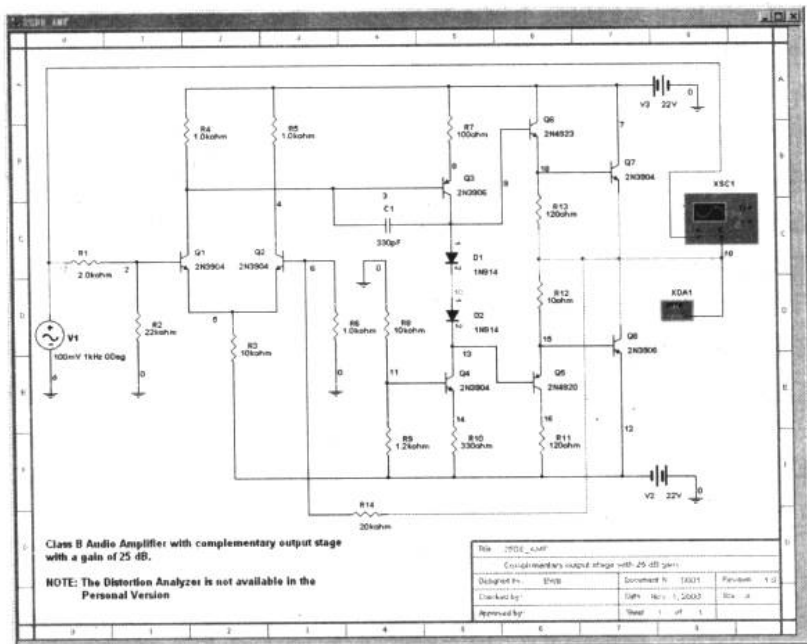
25DB_AMP

V3 22V
0
R4 1.0kohm
R5 1.0kohm
R7 100ohm
Q6 2N4923
7
8
Q3 2N3906
9
3
18
Q7 2N3904
R13 120ohm
XSC1
C1
330pF
4
R1 2.0kohm
2
Q1 2N3904
Q2 2N3904
6
D1 1N914
0
10
XDA1
R2 22kohm
5
R6 1.0kohm
R8 10kohm
D2 1N914
R12 10ohm
V1
100mV 1kHz 0Deg
R3 10kohm
13
15
Q8 2N3906
0
0
11
Q4 2N3904
Q5 2N4920
14
16
R9 1.2kohm
R10 330ohm
R11 120ohm
12
V2 22V
0
R14
20kohm

Class B Audio Amplifier with complementary output stage with a gain of 25 dB.

NOTE: The Distortion Analyzer is not available in the Personal Version

| Title | 25DB_AMP | | |
|---|---|---|---|
| Complementary output stage with 25 dB gain | | | |
| Designed by: EWB | Document N: 0001 | Revision: 1.0 |
| Checked by: | Date: Nov 1, 2003 | Size: A |
| Approved by: | Sheet 1 of 1 | |